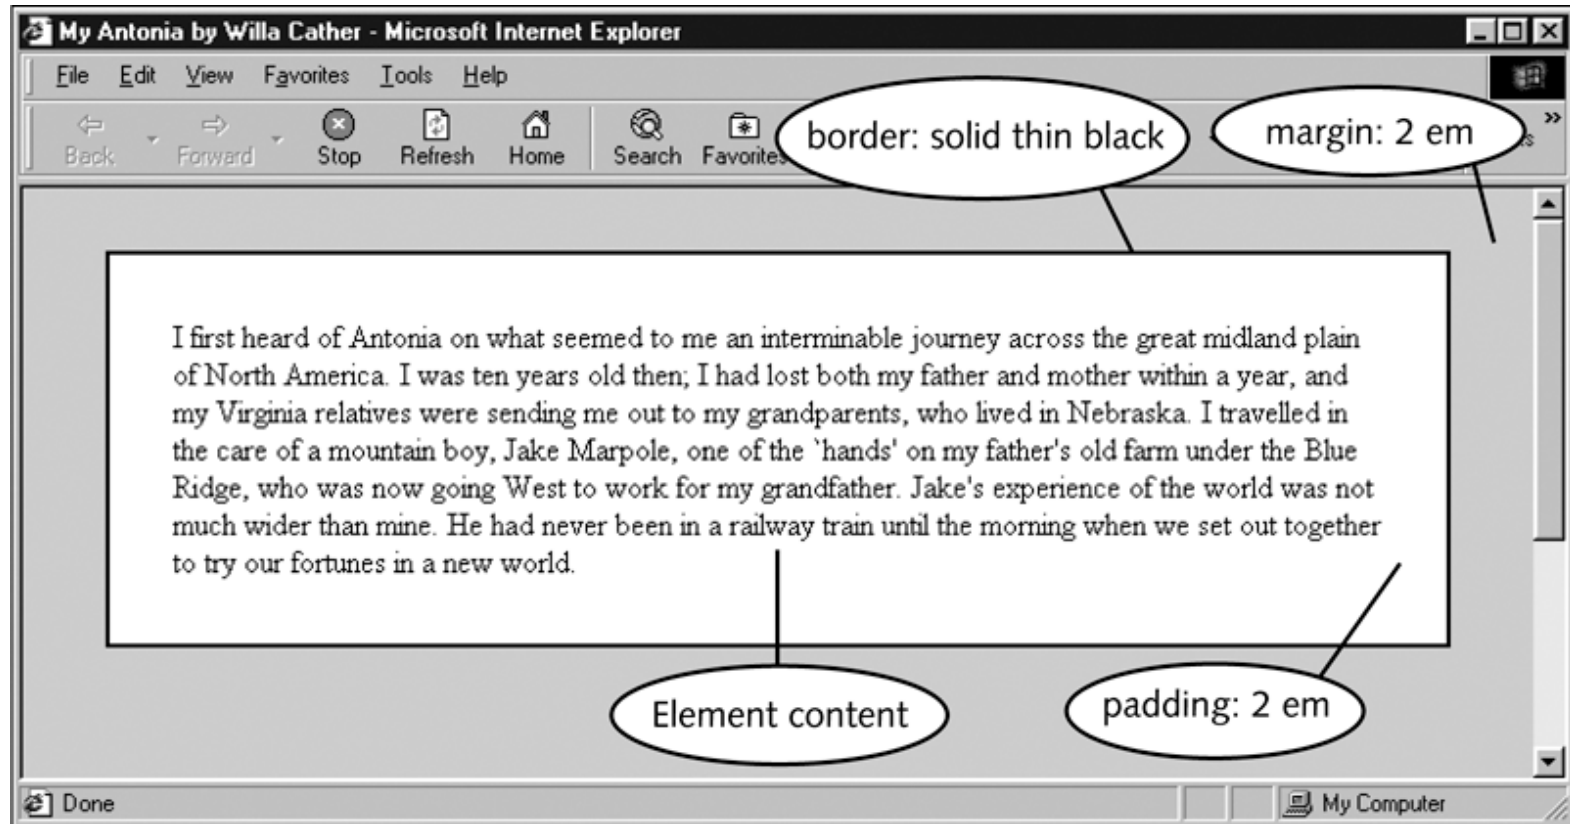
My Antonia by Willa Cather - Microsoft Internet Explorer

File Edit View Favorites Tools Help

Back Forward Stop Refresh Home Search Favorites

border: solid thin black

margin: 2 em

I first heard of Antonia on what seemed to me an interminable journey across the great midland plain of North America. I was ten years old then; I had lost both my father and mother within a year, and my Virginia relatives were sending me out to my grandparents, who lived in Nebraska. I travelled in the care of a mountain boy, Jake Marpole, one of the `hands' on my father's old farm under the Blue Ridge, who was now going West to work for my grandfather. Jake's experience of the world was not much wider than mine. He had never been in a railway train until the morning when we set out together to try our fortunes in a new world.

Element content

padding: 2 em

Done

My Computer